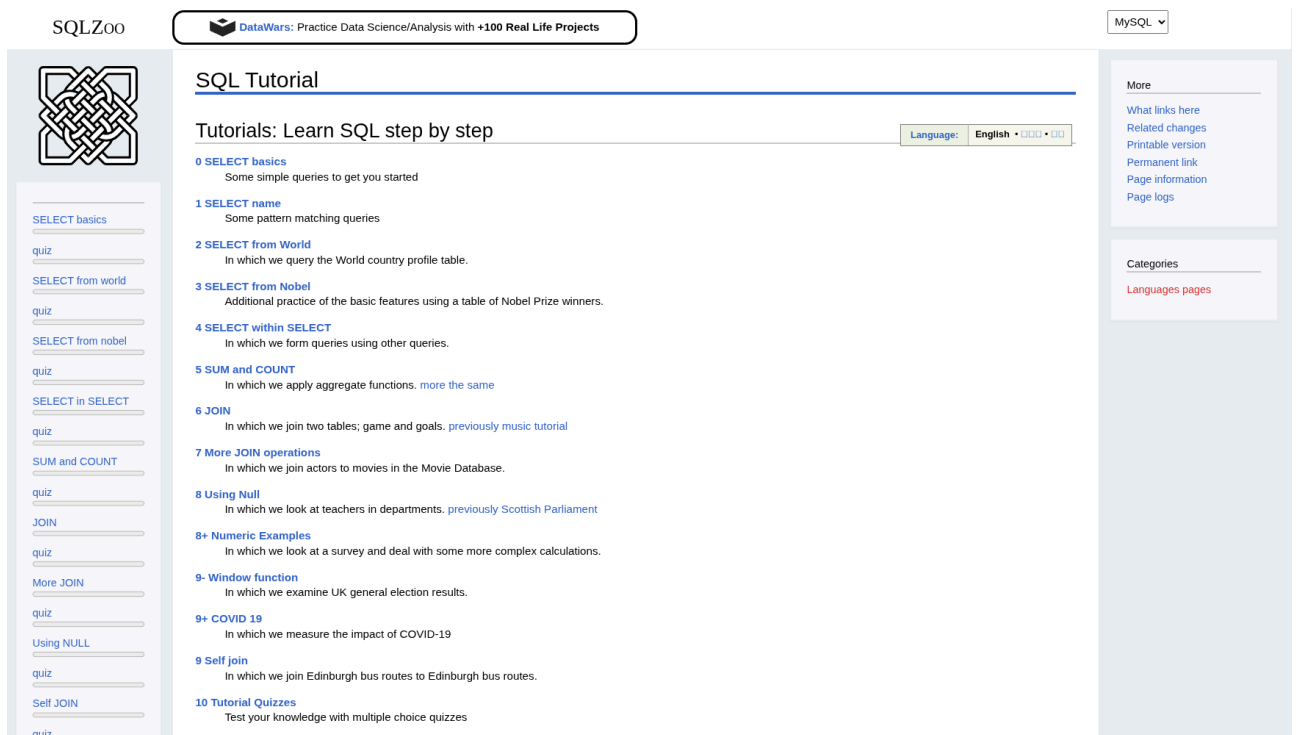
SQLZoo

DataWars: Practice Data Science/Analysis with +100 Real Life Projects

MySQL

SELECT basics
quiz
SELECT from world
quiz
SELECT from nobel
quiz
SELECT in SELECT
quiz
SUM and COUNT
quiz
JOIN
quiz
More JOIN
quiz
Using NULL
quiz
Self JOIN
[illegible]

SQL Tutorial

Tutorials: Learn SQL step by step

Language: English • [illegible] • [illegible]

0 SELECT basics
Some simple queries to get you started

1 SELECT name
Some pattern matching queries

2 SELECT from World
In which we query the World country profile table.

3 SELECT from Nobel
Additional practice of the basic features using a table of Nobel Prize winners.

4 SELECT within SELECT
In which we form queries using other queries.

5 SUM and COUNT
In which we apply aggregate functions. more the same

6 JOIN
In which we join two tables; game and goals. previously music tutorial

7 More JOIN operations
In which we join actors to movies in the Movie Database.

8 Using Null
In which we look at teachers in departments. previously Scottish Parliament

8+ Numeric Examples
In which we look at a survey and deal with some more complex calculations.

9- Window function
In which we examine UK general election results.

9+ COVID 19
In which we measure the impact of COVID-19

9 Self join
In which we join Edinburgh bus routes to Edinburgh bus routes.

10 Tutorial Quizzes
Test your knowledge with multiple choice quizzes

More
What links here
Related changes
Printable version
Permanent link
Page information
Page logs

Categories
Languages pages